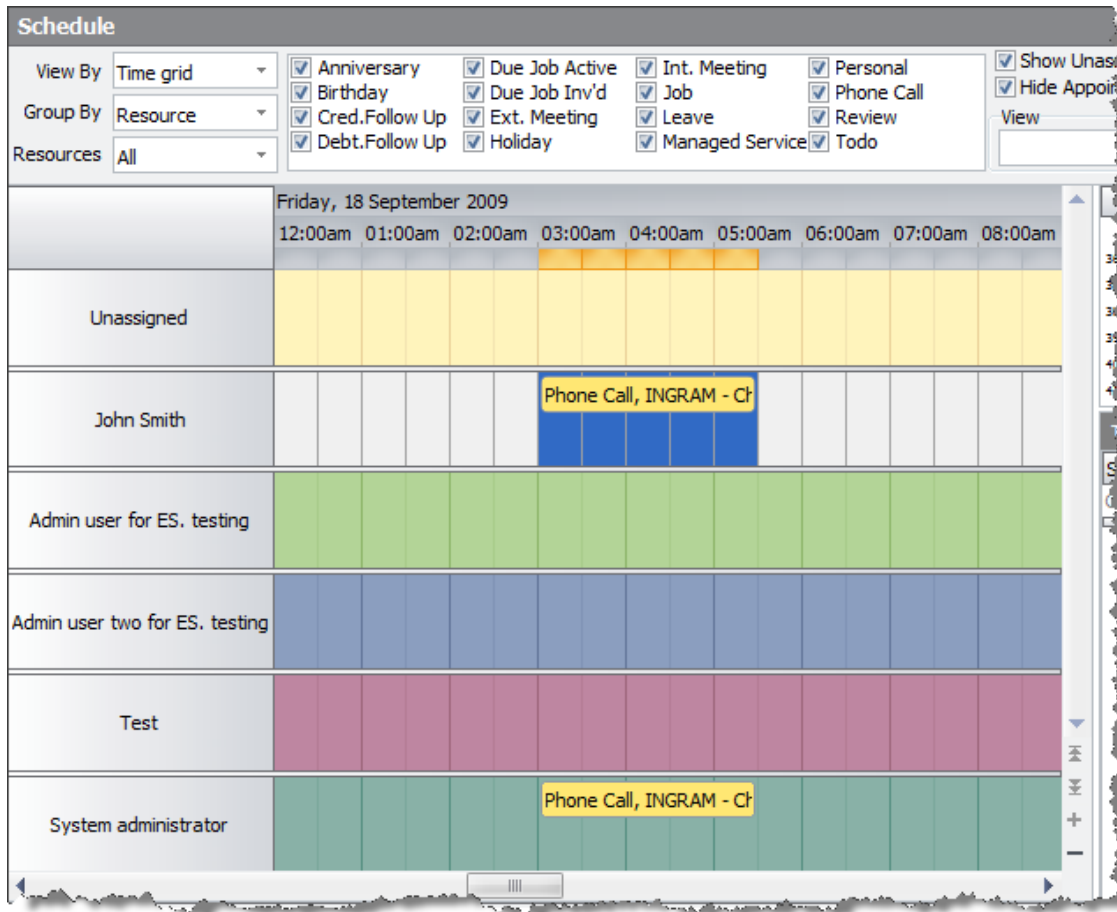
Schedule

View By Time grid
Group By Resource
Resources All

Anniversary
Birthday
Cred.Follow Up
Debt.Follow Up
Due Job Active
Due Job Inv'd
Ext. Meeting
Holiday
Int. Meeting
Job
Leave
Managed Service
Personal
Phone Call
Review
Todo

Show Unas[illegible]
Hide Appoi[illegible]
View

Friday, 18 September 2009

| | 12:00am | 01:00am | 02:00am | 03:00am | 04:00am | 05:00am | 06:00am | 07:00am | 08:00am |
|---|---|---|---|---|---|---|---|---|---|
| Unassigned | | | | | | | | | |
| John Smith | | | | Phone Call, INGRAM - Ch | | | | | |
| Admin user for ES. testing | | | | | | | | | |
| Admin user two for ES. testing | | | | | | | | | |
| Test | | | | | | | | | |
| System administrator | | | | Phone Call, INGRAM - Ch | | | | | |